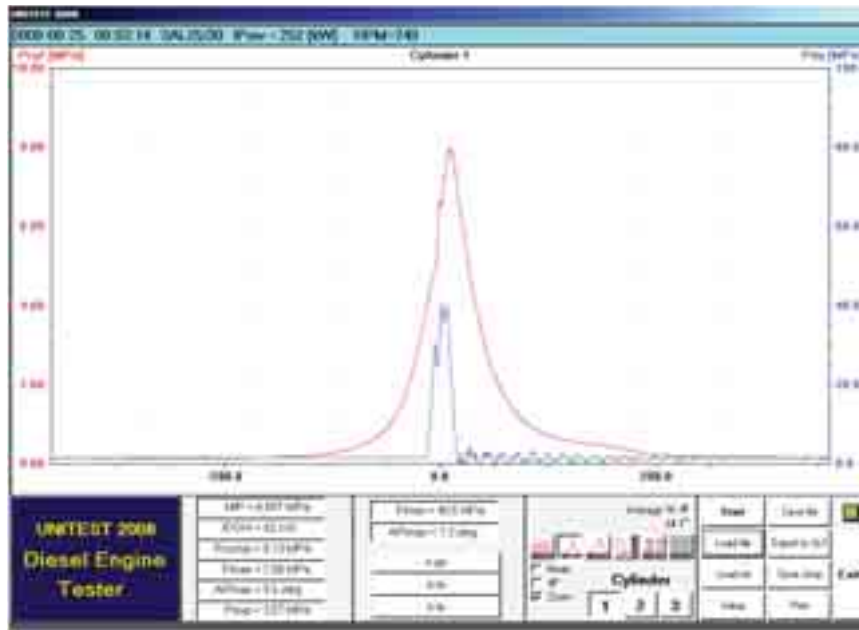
UNITEST 2008

2009.08.25 00:02:14 SAL25/30 IPow = 252 [kW] RPM = 740

Pcyl [MPa]

Cylinder 1

Pinj [MPa]

10.00

8.00

6.00

4.00

2.00

0.00

-180.0

0.0

180.0

UNITEST 2008

Diesel Engine

Tester

MIP = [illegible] MPa

IPOW = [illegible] kW

Pcomp = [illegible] MPa

Pmax = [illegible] MPa

APmax = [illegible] deg

Pexp = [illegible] MPa

Pimax = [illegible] MPa

APimax = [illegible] deg

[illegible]

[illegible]

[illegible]

Mean

dP

Cursor

Cylinder

1

2

3

Start

Load file

Load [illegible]

Setup

Save file

Export to XLS

Save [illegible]

Print

Exit